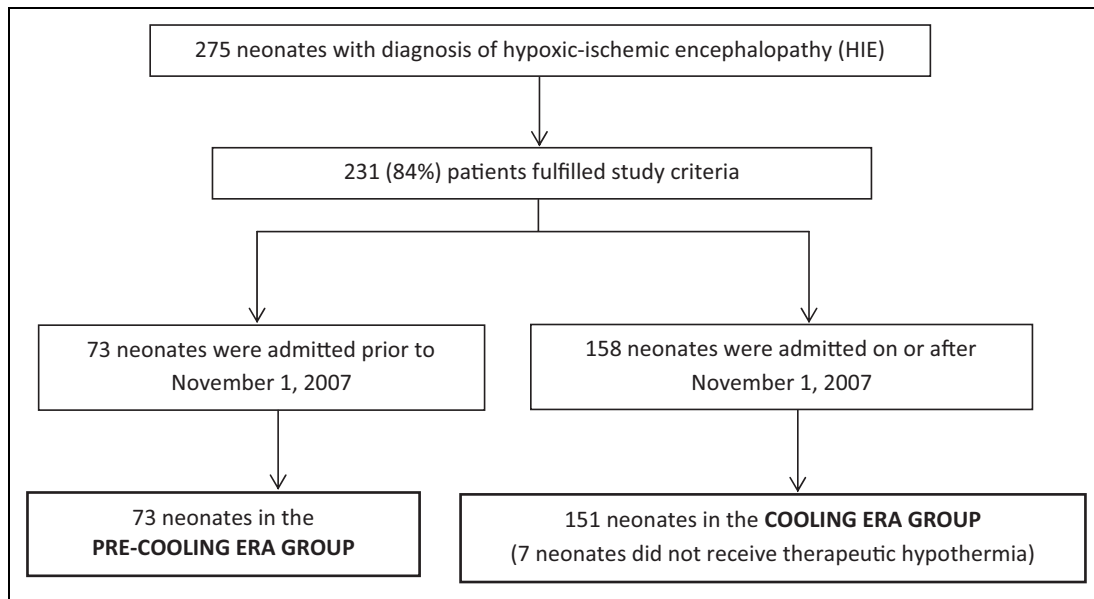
275 neonates with diagnosis of hypoxic-ischemic encephalopathy (HIE)

231 (84%) patients fulfilled study criteria

73 neonates were admitted prior to November 1, 2007

158 neonates were admitted on or after November 1, 2007

73 neonates in the **PRE-COOLING ERA GROUP**

151 neonates in the **COOLING ERA GROUP** (7 neonates did not receive therapeutic hypothermia)